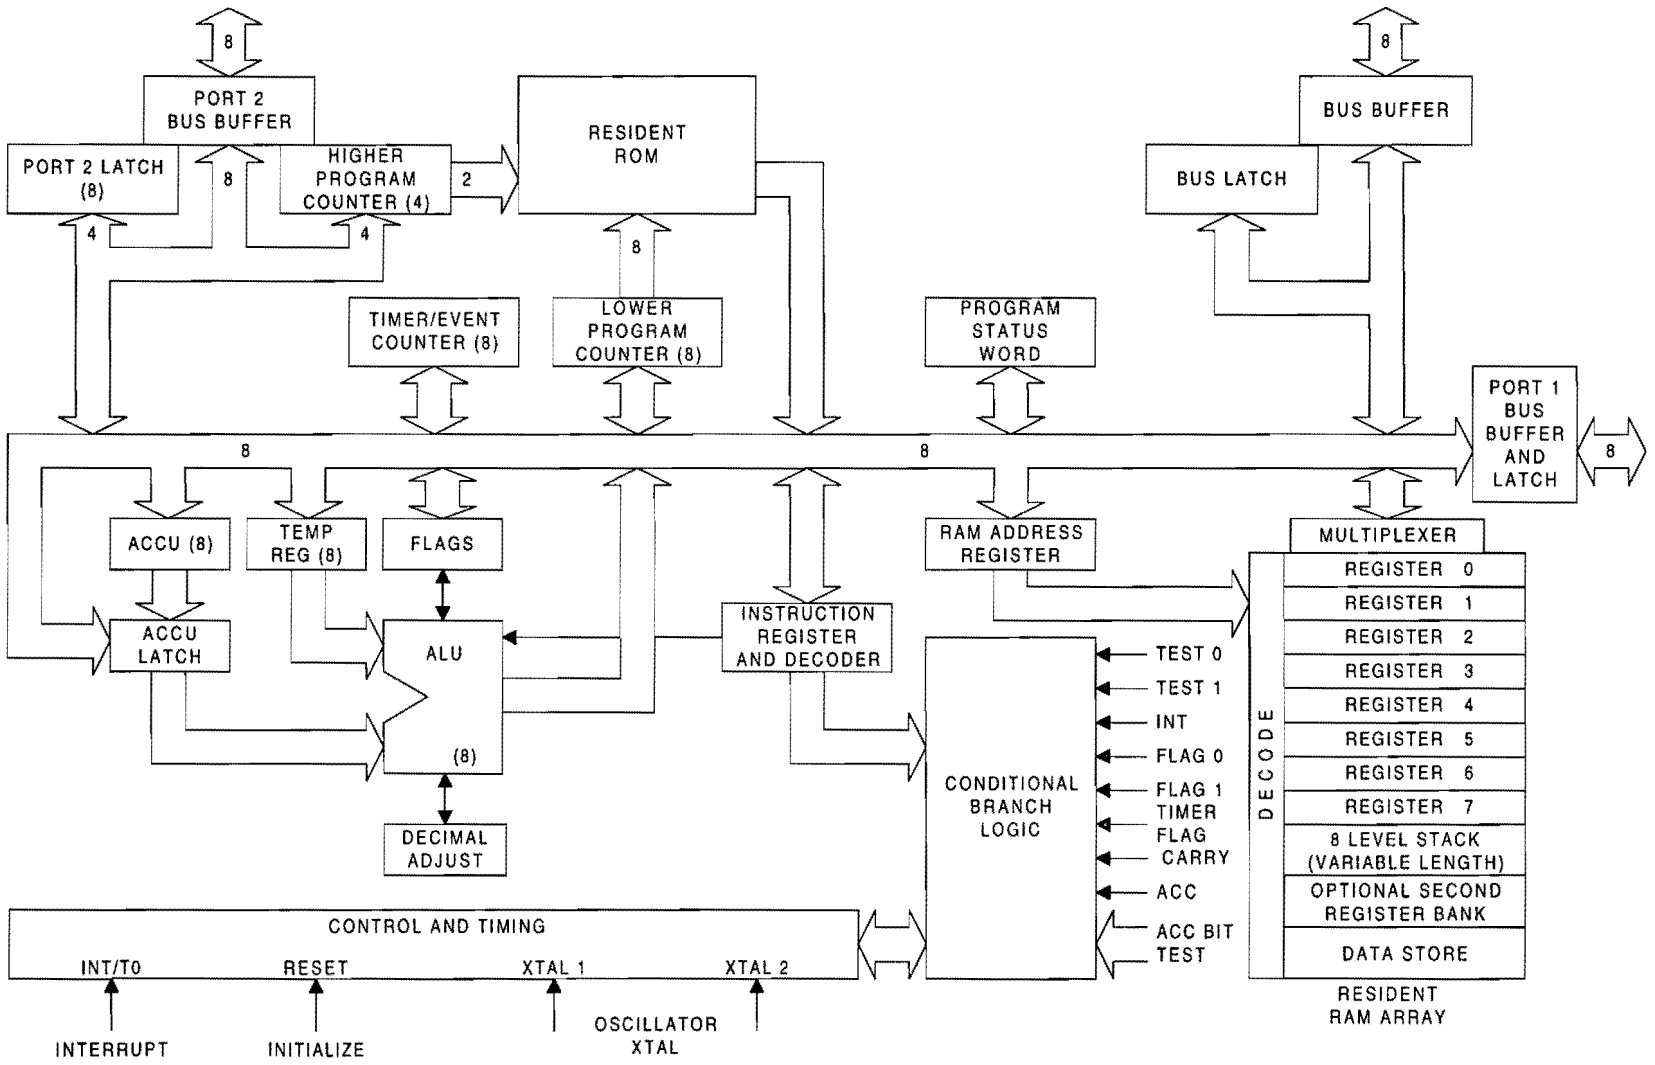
8

PORT 2
BUS BUFFER

PORT 2 LATCH
(8)

8

HIGHER
PROGRAM
COUNTER (4)

2

RESIDENT
ROM

4

4

8

8

BUS BUFFER

BUS LATCH

TIMER/EVENT
COUNTER (8)

LOWER
PROGRAM
COUNTER (8)

PROGRAM
STATUS
WORD

PORT 1
BUS
BUFFER
AND
LATCH

8

8

8

ACCU (8)

TEMP
REG (8)

FLAGS

RAM ADDRESS
REGISTER

MULTIPLEXER

ACCU
LATCH

ALU

(8)

INSTRUCTION
REGISTER
AND DECODER

DECODE

REGISTER 0
REGISTER 1
REGISTER 2
REGISTER 3
REGISTER 4
REGISTER 5
REGISTER 6
REGISTER 7
8 LEVEL STACK
(VARIABLE LENGTH)
OPTIONAL SECOND
REGISTER BANK
DATA STORE

RESIDENT
RAM ARRAY

CONDITIONAL
BRANCH
LOGIC

TEST 0
TEST 1
INT
FLAG 0
FLAG 1
TIMER
FLAG
CARRY
ACC
ACC BIT
TEST

DECIMAL
ADJUST

CONTROL AND TIMING

INT/T0
RESET
XTAL 1
XTAL 2

INTERRUPT
INITIALIZE
OSCILLATOR
XTAL